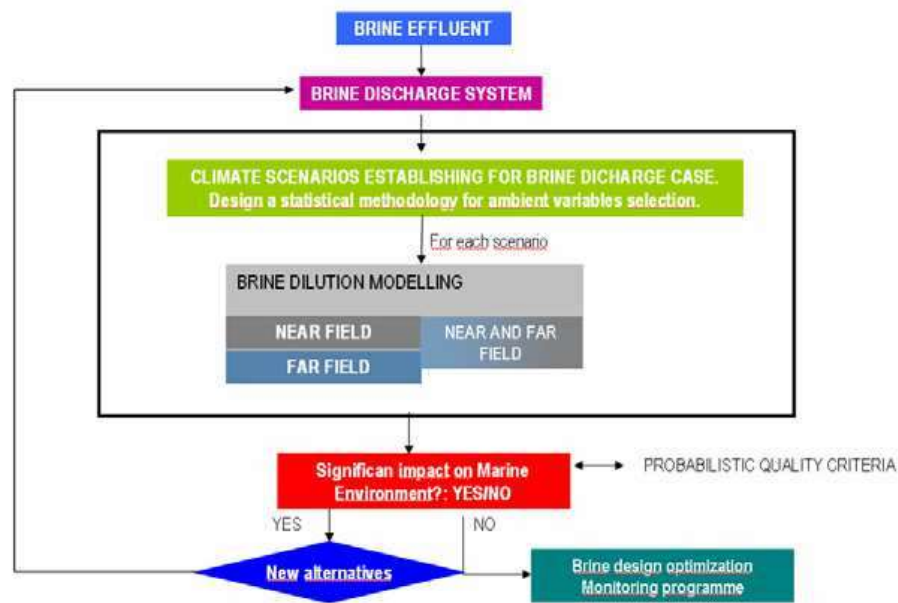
BRINE EFFLUENT

BRINE DISCHARGE SYSTEM

CLIMATE SCENARIOS ESTABLISHING FOR BRINE DICHARGE CASE. Design a statistical methodology for ambient variables selection.

For each scenario

BRINE DILUTION MODELLING

NEAR FIELD

FAR FIELD

NEAR AND FAR FIELD

Significan impact on Marine Environment?: YES/NO

PROBABILISTIC QUALITY CRITERIA

YES

NO

New alternatives

Brine design optimization
Monitoring programme